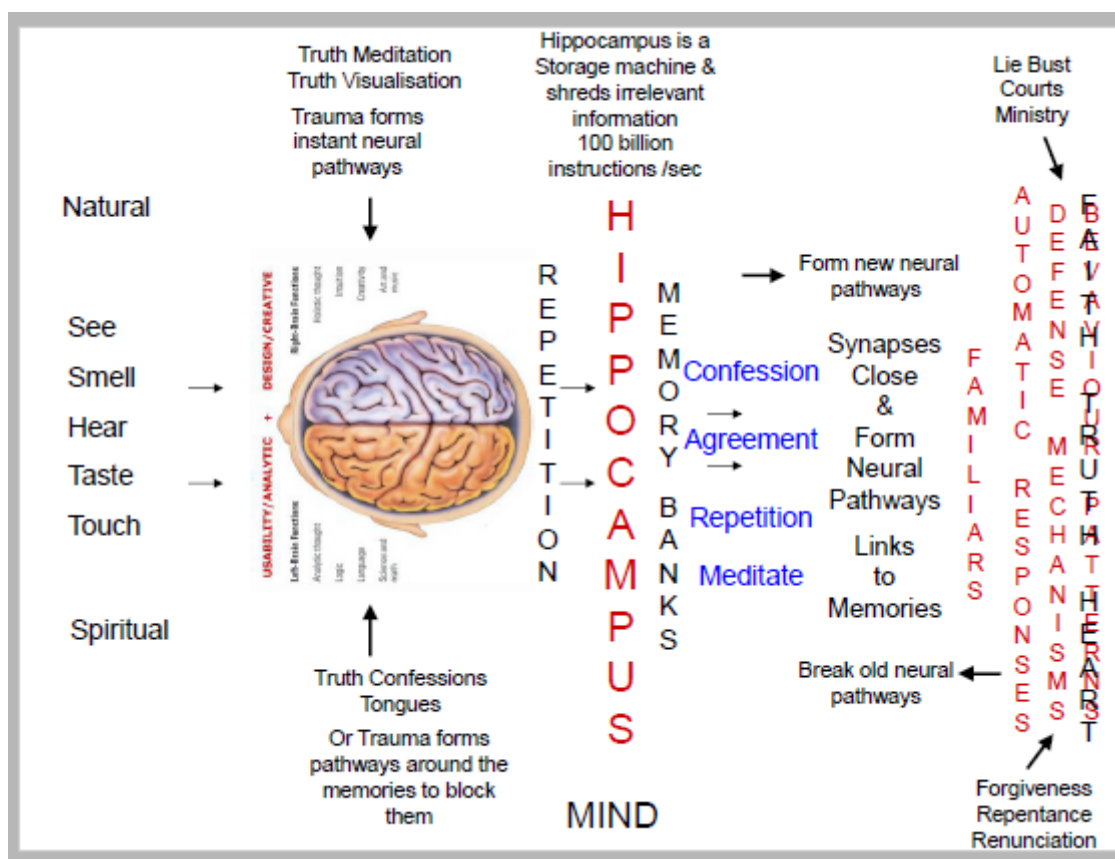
Truth Meditation
Truth Visualisation

Trauma forms instant neural pathways

Hippocampus is a Storage machine & shreds irrelevant information
100 billion instructions /sec

Lie Bust
Courts
Ministry

Natural

See
Smell
Hear
Taste
Touch

Spiritual

DESIGN/CREATIVE
Right-Brain Functions
Holistic thought
Intuition
Creativity
Art and music

USABILITY/ANALYTIC
Left-Brain Functions
Analytic thought
Logic
Language
Science and math

REPETITION

HIPPOCAMPUS

MEMORY BANKS

Form new neural pathways

Confession
Agreement
Repetition
Meditate

Synapses Close & Form Neural Pathways
Links to Memories

FAMILIARS

AUTOMATIC RESPONSES

DEFENSE MECHANISMS

BEHAVIOUR

FAITH TRUTH HEART

Break old neural pathways

Truth Confessions
Tongues

Or Trauma forms pathways around the memories to block them

MIND

Forgiveness
Repentance
Renunciation